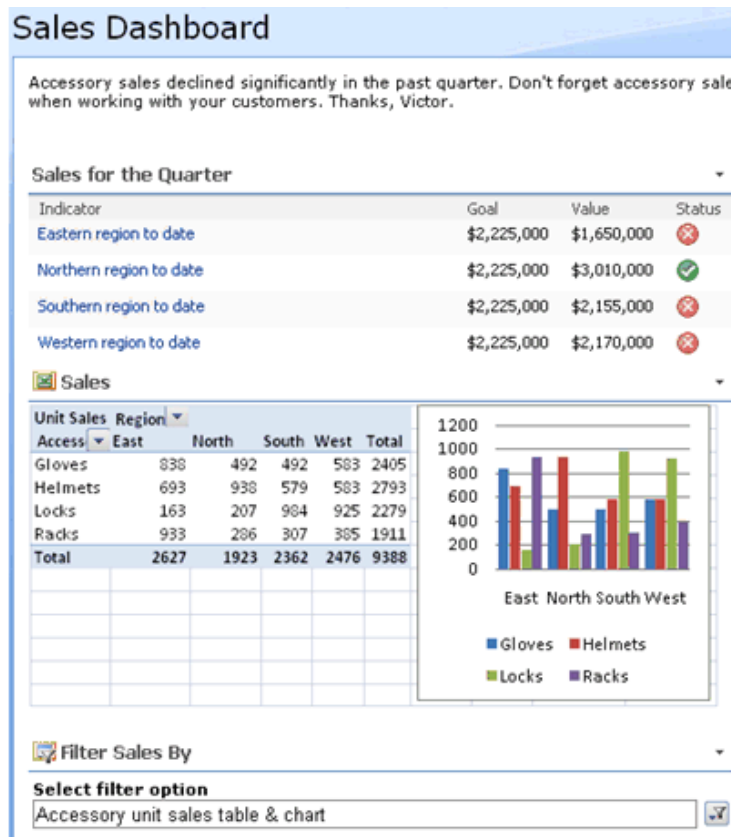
Sales Dashboard

Accessory sales declined significantly in the past quarter. Don't forget accessory sale when working with your customers. Thanks, Victor.

Sales for the Quarter

| Indicator | Goal | Value | Status |
|---|---|---|---|
| Eastern region to date | $2,225,000 | $1,650,000 | |
| Northern region to date | $2,225,000 | $3,010,000 | |
| Southern region to date | $2,225,000 | $2,155,000 | |
| Western region to date | $2,225,000 | $2,170,000 | |

Sales

| Unit Sales Access | Region East | North | South | West | Total |
|---|---|---|---|---|---|
| Gloves | 838 | 492 | 492 | 583 | 2405 |
| Helmets | 693 | 938 | 579 | 583 | 2793 |
| Locks | 163 | 207 | 984 | 925 | 2279 |
| Racks | 933 | 286 | 307 | 385 | 1911 |
| Total | 2627 | 1923 | 2362 | 2476 | 9388 |

1200
1000
800
600
400
200
0
East North South West

Gloves Helmets
Locks Racks

Filter Sales By

Select filter option
Accessory unit sales table & chart